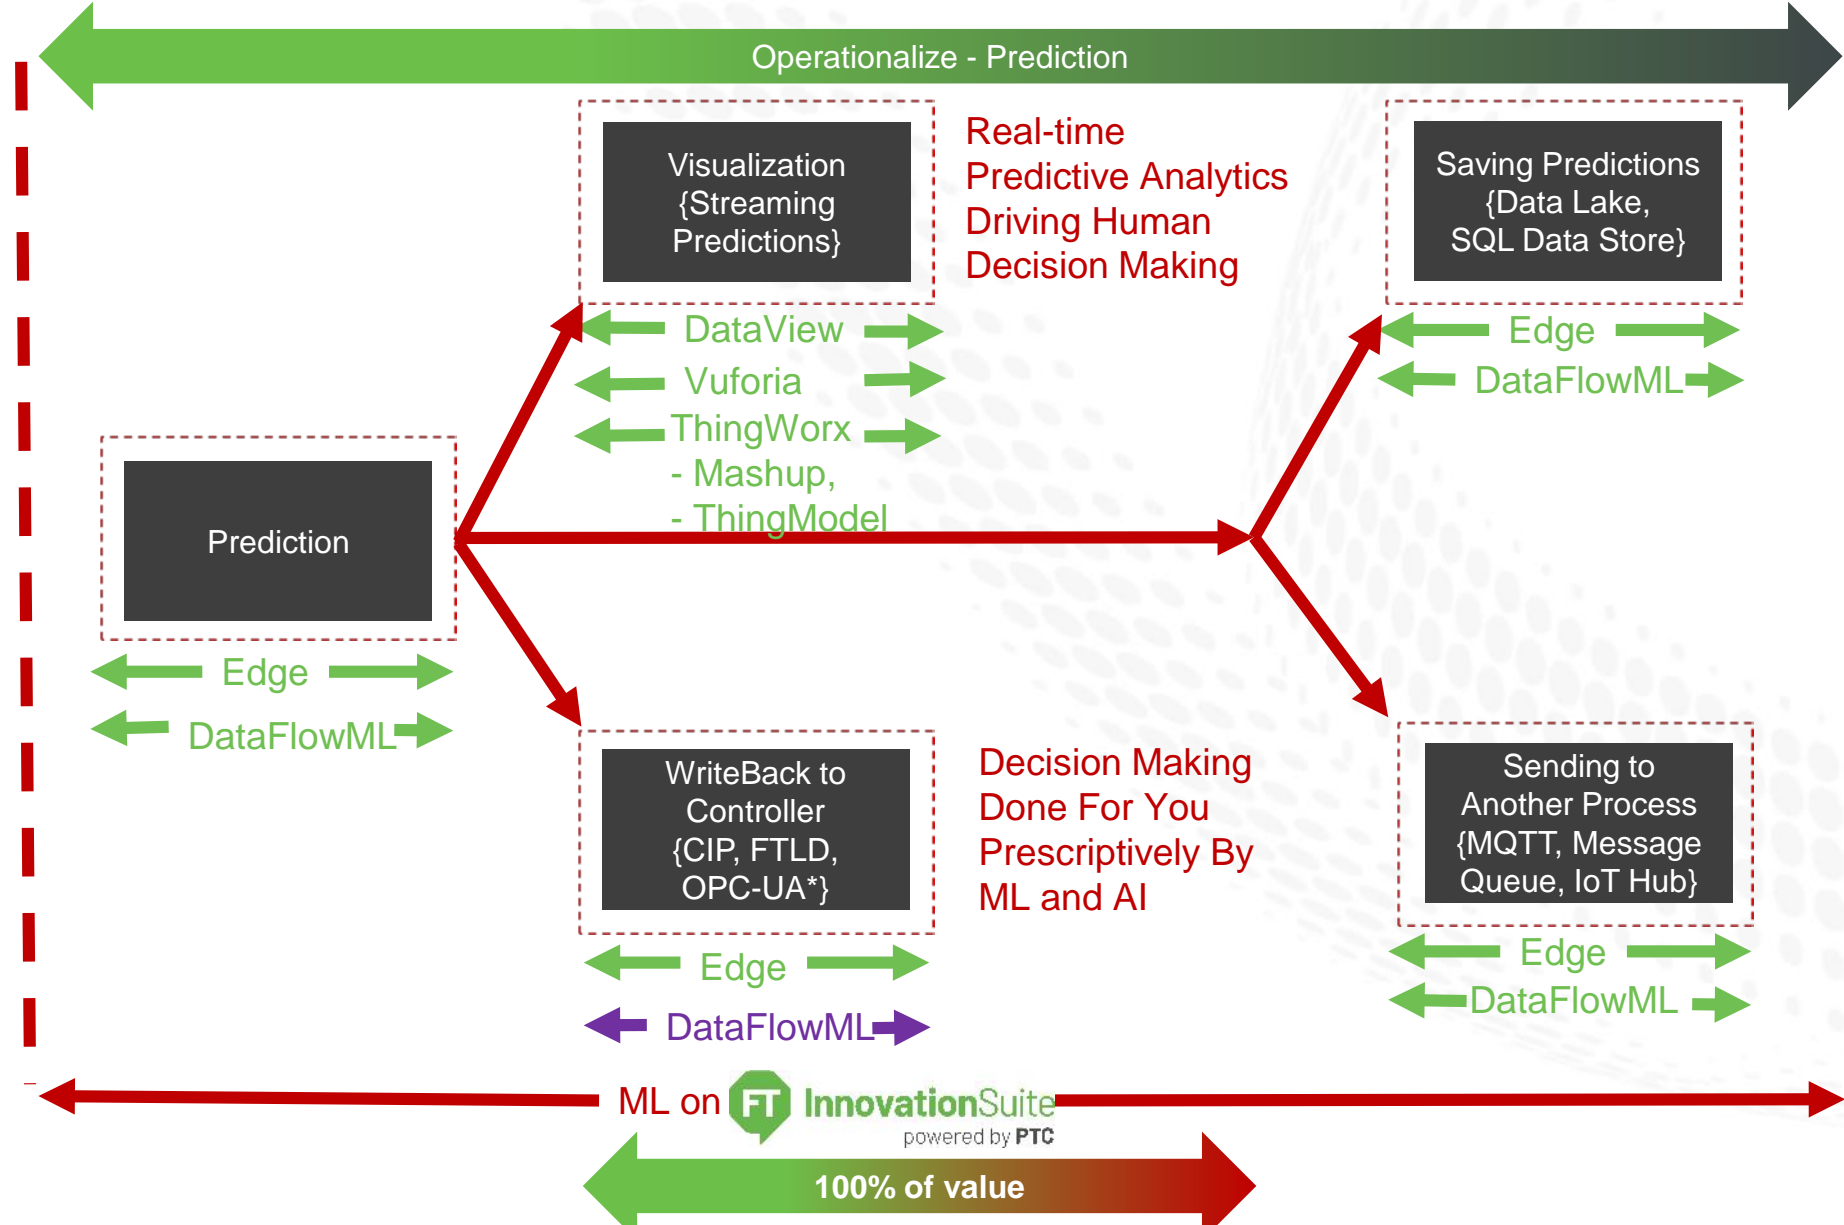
Operationalize - Prediction

Visualization {Streaming Predictions}

Real-time Predictive Analytics Driving Human Decision Making

Saving Predictions {Data Lake, SQL Data Store}

DataView

Vuforia

ThingWorx
- Mashup,
- ThingModel

Edge

DataFlowML

Prediction

Edge

DataFlowML

WriteBack to Controller {CIP, FTLD, OPC-UA*}

Decision Making Done For You Prescriptively By ML and AI

Sending to Another Process {MQTT, Message Queue, IoT Hub}

Edge

DataFlowML

Edge

DataFlowML

ML on FT InnovationSuite powered by PTC

100% of value